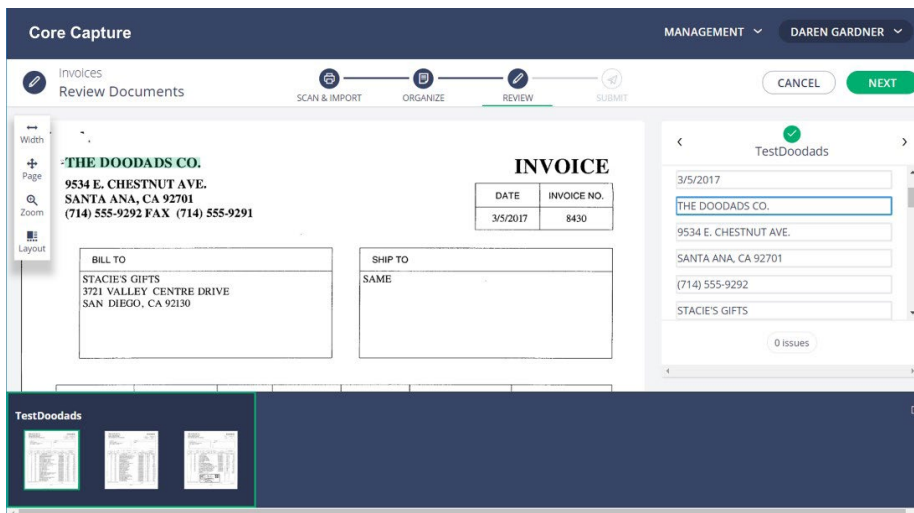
Core Capture

MANAGEMENT

DAREN GARDNER

Invoices
Review Documents

SCAN & IMPORT
ORGANIZE
REVIEW
SUBMIT

CANCEL
NEXT

Width
Page
Zoom
Layout

THE DOODADS CO.
9534 E. CHESTNUT AVE.
SANTA ANA, CA 92701
(714) 555-9292 FAX (714) 555-9291

INVOICE

| DATE | INVOICE NO. |
|---|---|
| 3/5/2017 | 8430 |

BILL TO
STACIE'S GIFTS
3721 VALLEY CENTRE DRIVE
SAN DIEGO, CA 92130

SHIP TO
SAME

TestDoodads

3/5/2017
THE DOODADS CO.
9534 E. CHESTNUT AVE.
SANTA ANA, CA 92701
(714) 555-9292
STACIE'S GIFTS

0 issues

TestDoodads